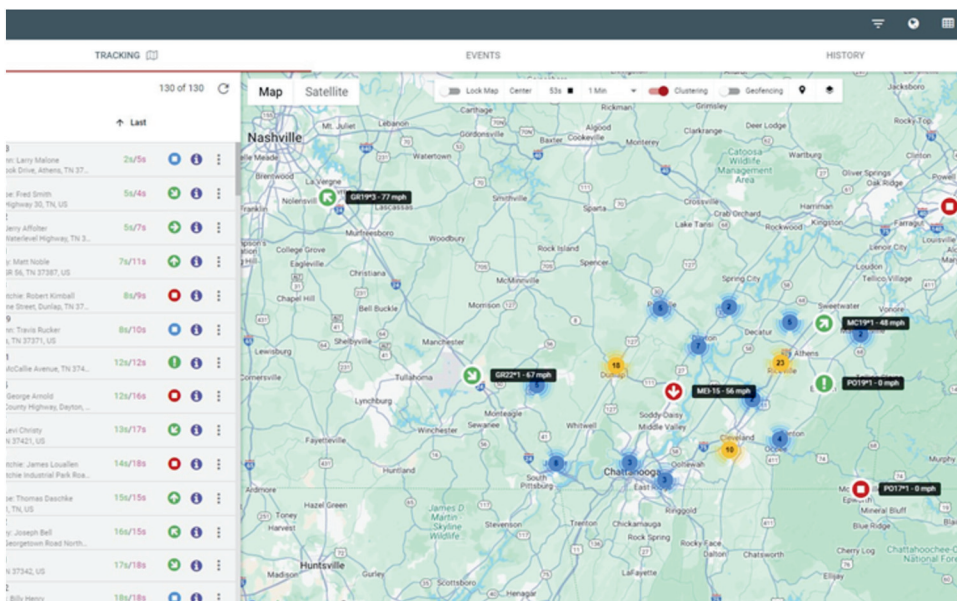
TRACKING

EVENTS

HISTORY

130 of 130

Last

n: Larry Malone
ook Drive, Athens, TN 37...
2s/5s

se: Fred Smith
Highway 30, TN, US
5s/4s

Jerry Affolter
Waterlevel Highway, TN 3...
5s/7s

y: Matt Noble
SR 56, TN 37387, US
7s/11s

tchie: Robert Kimball
e Street, Dunlap, TN 37...
8s/9s

n: Travis Rucker
TN 37371, US
8s/10s

McCallie Avenue, TN 374...
12s/12s

George Arnold
County Highway, Dayton, ...
12s/16s

Levi Christy
TN 37421, US
13s/17s

tchie: James Louallen
itchie Industrial Park Roa...
14s/18s

se: Thomas Daschke
TN, US
15s/15s

y: Joseph Bell
Georgetown Road North...
16s/15s

TN 37342, US
17s/18s

Billy Henry
18s/20s

Map | Satellite

Lock Map | Center | 53s | 1 Min | Clustering | Geofencing

GR19*3 - 77 mph

GR22*1 - 67 mph

ME3-15 - 56 mph

MC19*1 - 48 mph

PO19*1 - 0 mph

PO17*1 - 0 mph

Nashville
Mt. Juliet
Lebanon
Watertown
Baxter
Cookeville
Algood
Monterey
Livingston
Jacksboro
Rocky Top
Deer Lodge
Catoosa Wildlife Management Area
Crossville
Wartburg
Oliver Springs
Harriman
Kingston
Farragut
Lenoir City
Loudon
Tellico Village
Lake Tansi
Rockwood
Spring City
Sweetwater
Decatur
Athens
Dayton
Soddy-Daisy
Middle Valley
Cleveland
Ooltewah
Chattanooga
East Ridge
Ringgold
Chickamauga
Dalton
Ocoee
Etowah
Benton
Brentwood
La Vergne
Nolensville
Smyrna
Lascassas
Murfreesboro
Woodbury
Smithville
Sparta
Rock Island
Spencer
McMinnville
College Grove
Eagleville
Christiana
Chapel Hill
Bell Buckle
Morrison
Pikeville
Shelbyville
Manchester
Tullahoma
Lewisburg
Lynchburg
Cornersville
Winchester
Sewanee
Monteagle
Fayetteville
Huntland
South Pittsburg
Ardmore
Hazel Green
Harvest
Stevenson
James D. Martin Skyline Wildlife
Huntsville
Scottsboro
Trenton
LaFayette
Chatsworth
Eton
Cherry Log
Blue Ridge
Mineral Bluff
Chattahoochee-Oconee National Forest
Ellijay
Epworth